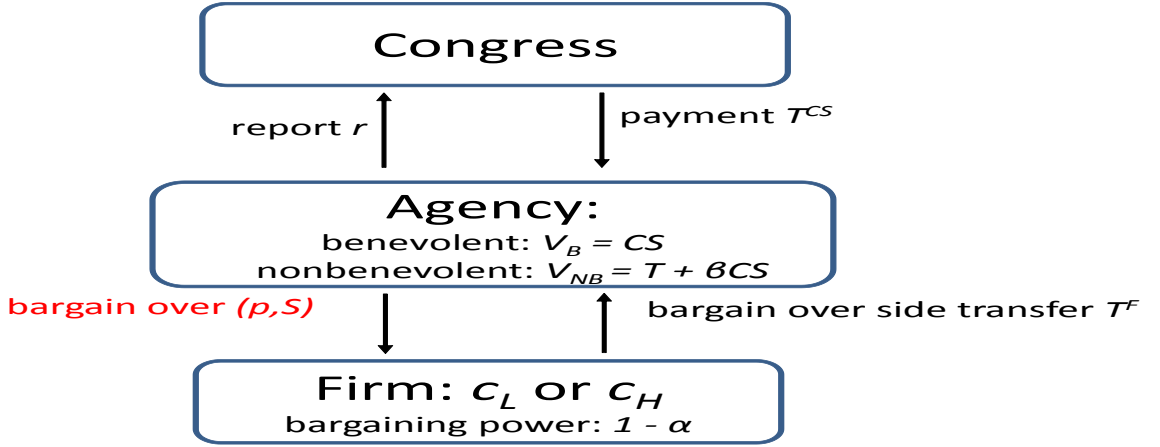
Congress

report $r$

payment $T^{CS}$

Agency:
benevolent: $V_B = CS$
nonbenevolent: $V_{NB} = T + \beta CS$

bargain over $(p,S)$

bargain over side transfer $T^F$

Firm: $c_L$ or $c_H$
bargaining power: $1 - \alpha$